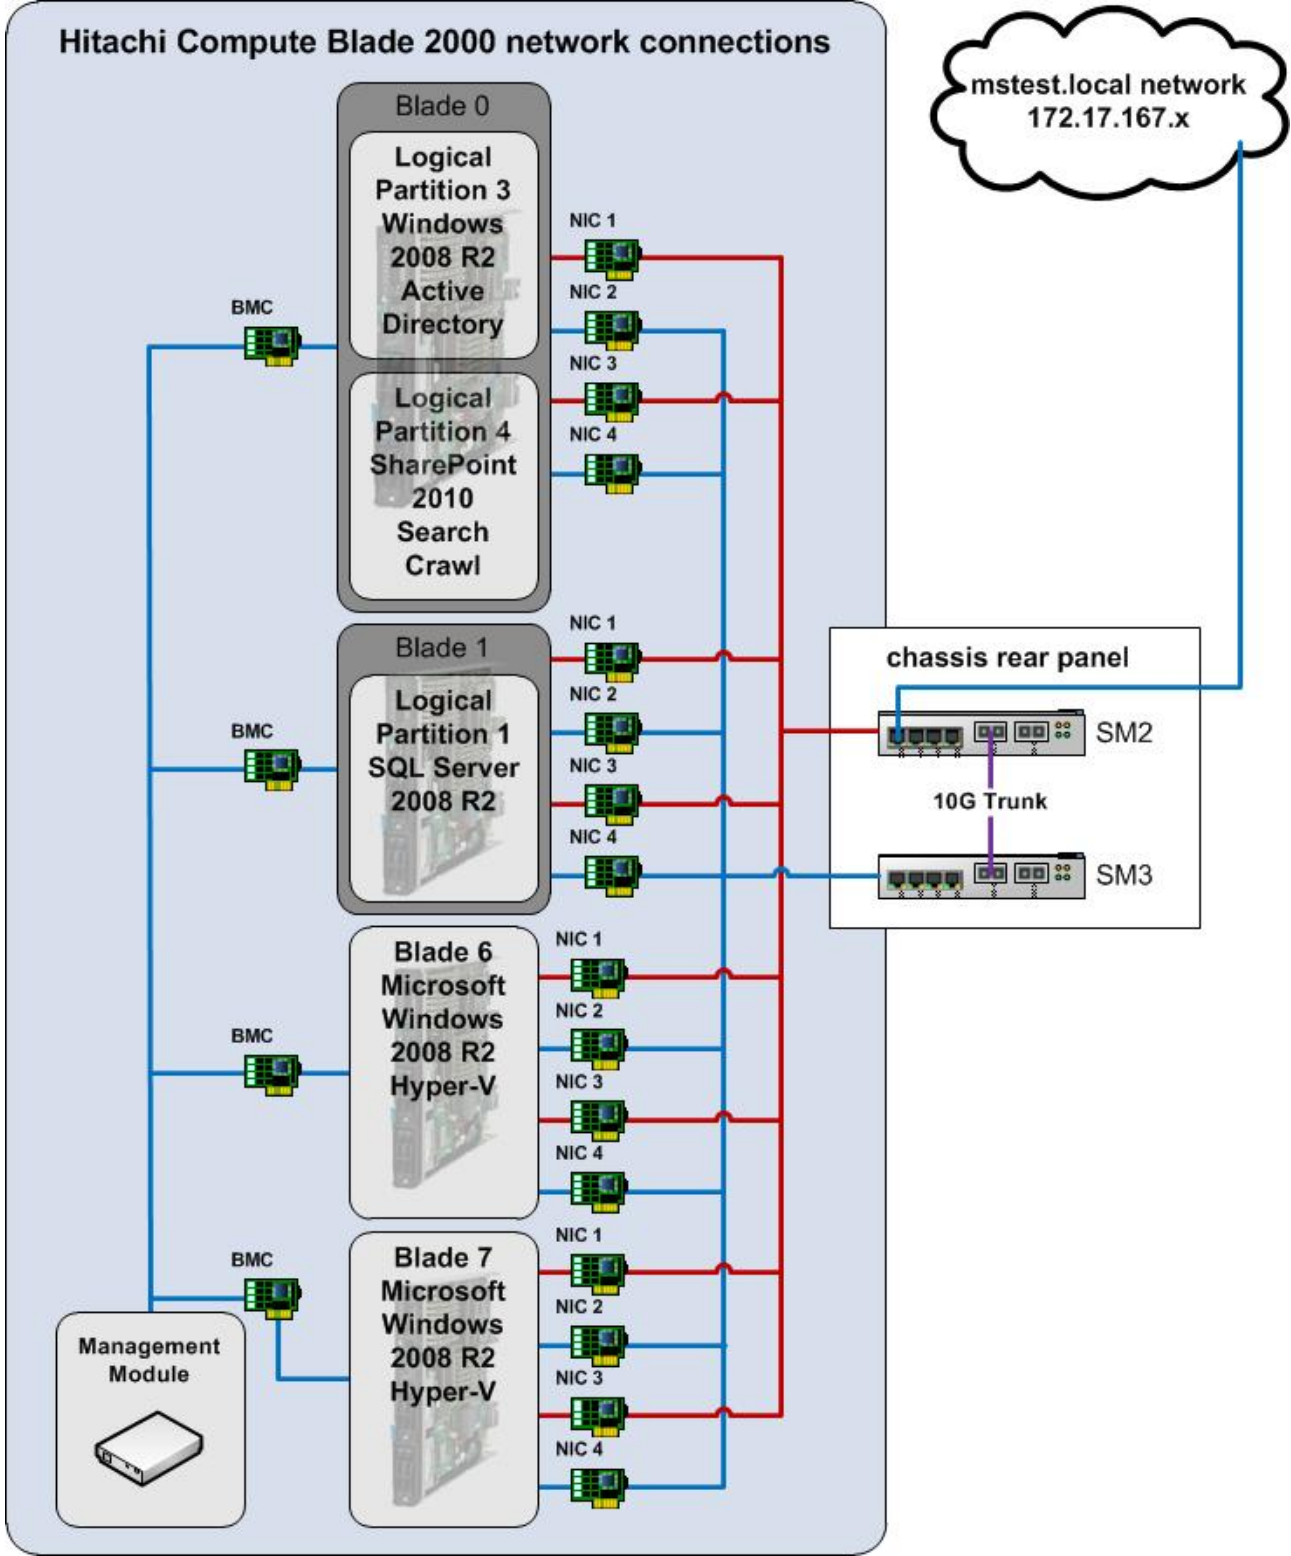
Hitachi Compute Blade 2000 network connections

mstest.local network
172.17.167.x

Blade 0

Logical Partition 3 Windows 2008 R2 Active Directory

NIC 1

NIC 2

BMC

NIC 3

Logical Partition 4 SharePoint 2010 Search Crawl

NIC 4

Blade 1

NIC 1

chassis rear panel

Logical Partition 1 SQL Server 2008 R2

NIC 2

BMC

SM2

NIC 3

10G Trunk

NIC 4

SM3

Blade 6 Microsoft Windows 2008 R2 Hyper-V

NIC 1

NIC 2

BMC

NIC 3

NIC 4

Blade 7 Microsoft Windows 2008 R2 Hyper-V

NIC 1

BMC

NIC 2

Management Module

NIC 3

NIC 4